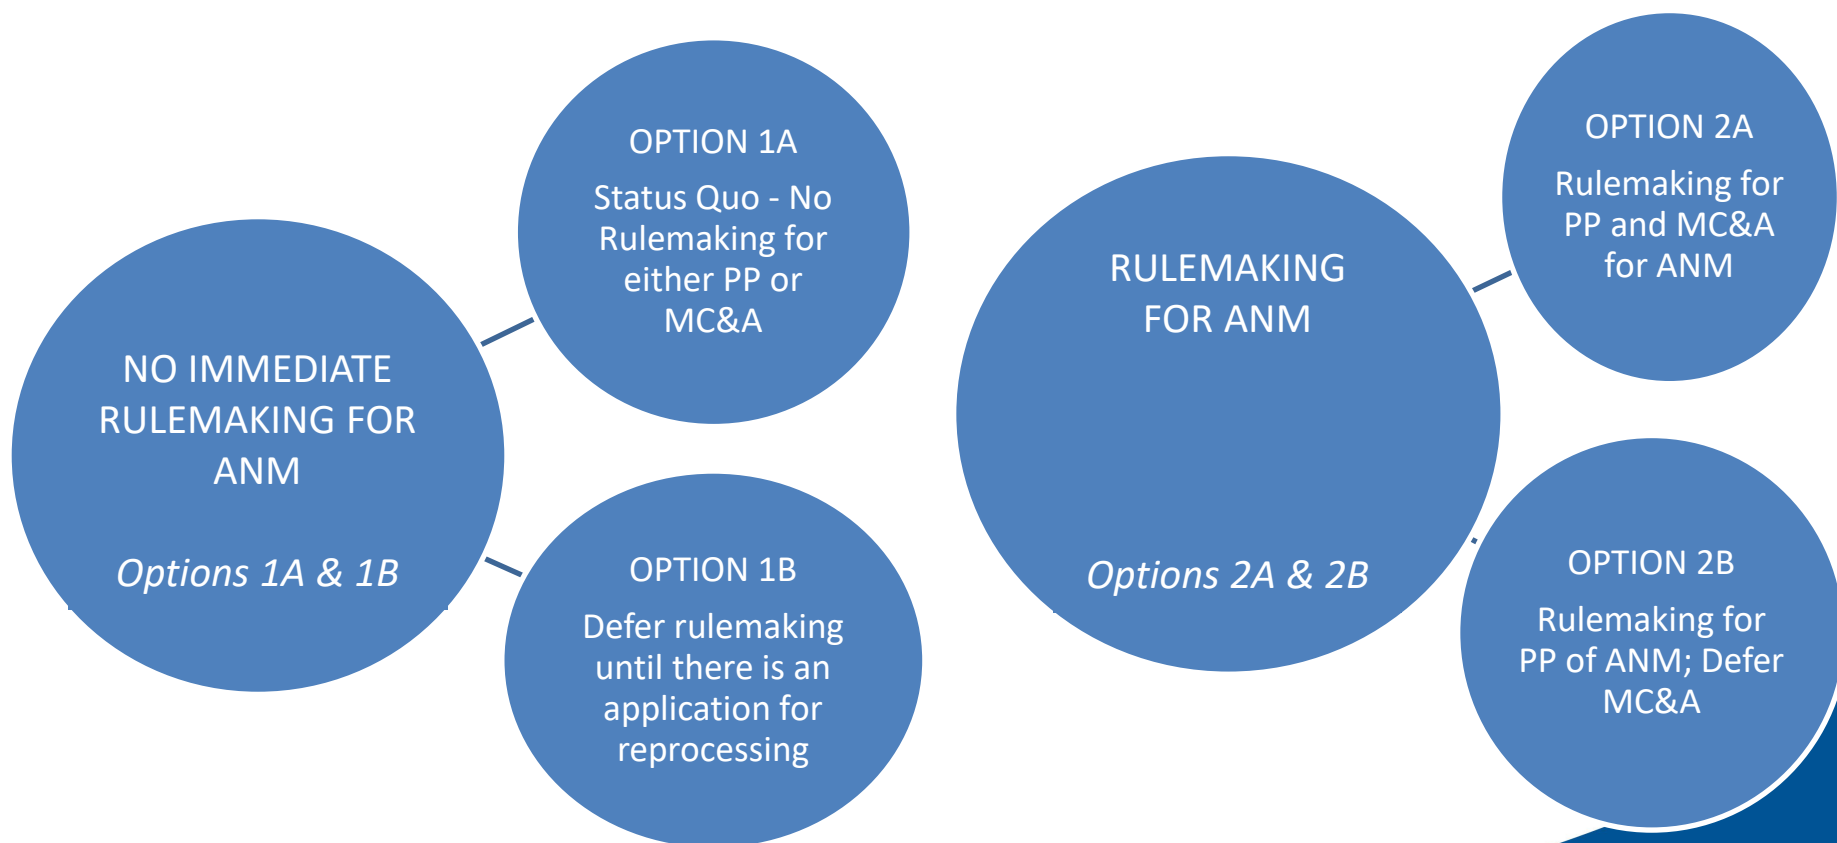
NO IMMEDIATE RULEMAKING FOR ANM

*Options 1A & 1B*

OPTION 1A

Status Quo - No Rulemaking for either PP or MC&A

OPTION 1B

Defer rulemaking until there is an application for reprocessing

RULEMAKING FOR ANM

*Options 2A & 2B*

OPTION 2A

Rulemaking for PP and MC&A for ANM

OPTION 2B

Rulemaking for PP of ANM; Defer MC&A